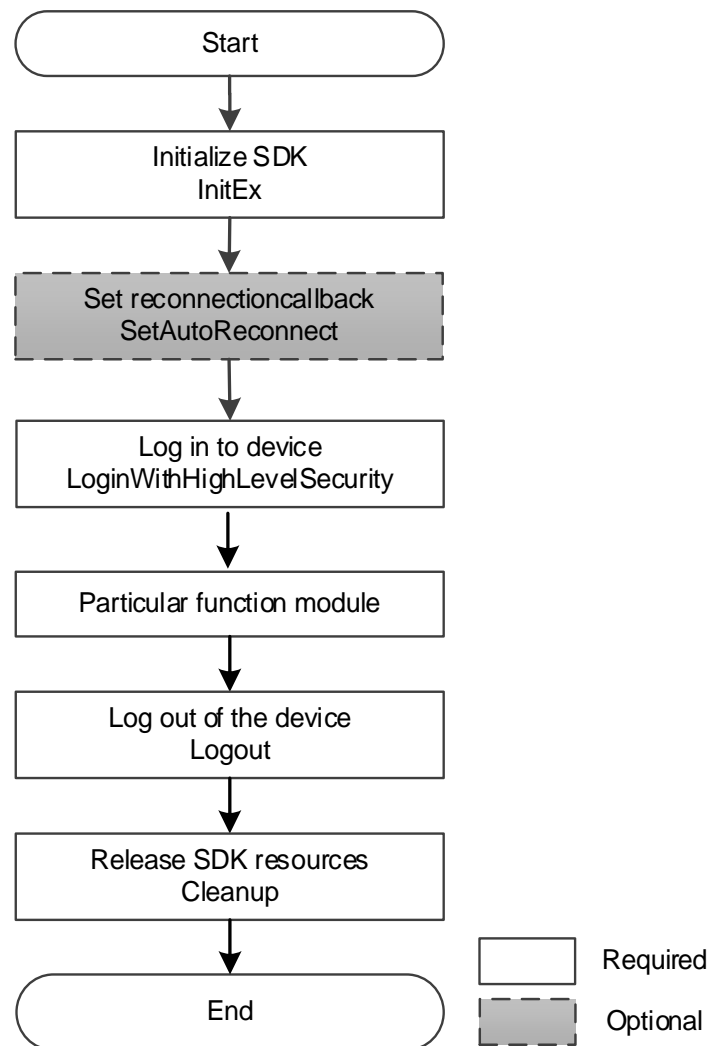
Start

Initialize SDK
InitEx

Set reconnectioncallback
SetAutoReconnect

Log in to device
LoginWithHighLevelSecurity

Particular function module

Log out of the device
Logout

Release SDK resources
Cleanup

End

Required

Optional